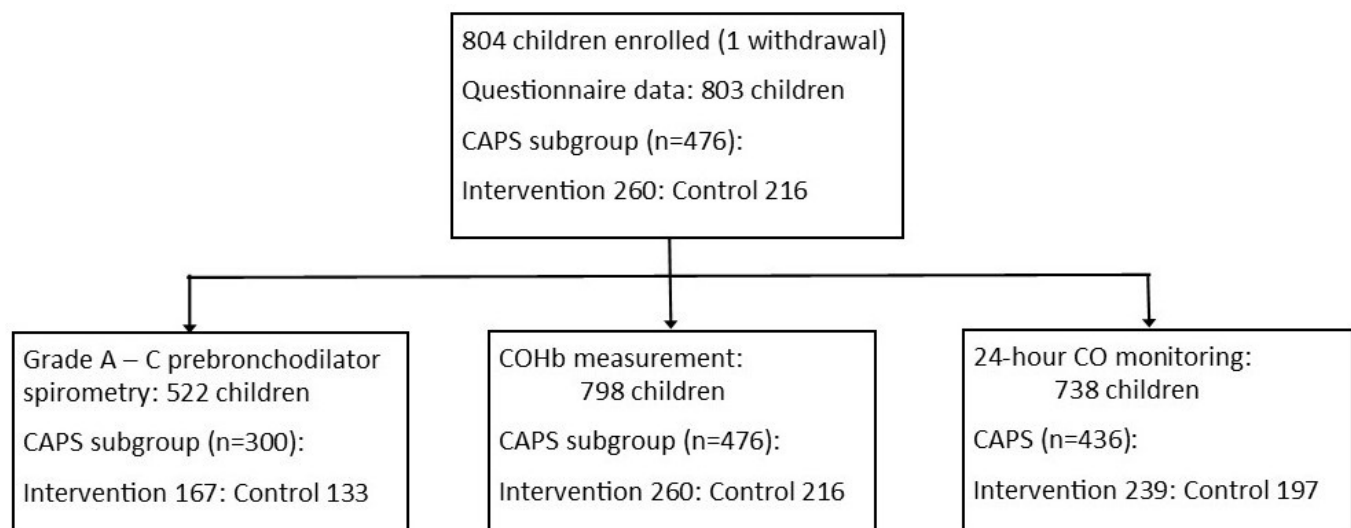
804 children enrolled (1 withdrawal)

Questionnaire data: 803 children

CAPS subgroup (n=476):

Intervention 260: Control 216

Grade A – C prebronchodilator spirometry: 522 children

CAPS subgroup (n=300):

Intervention 167: Control 133

COHb measurement: 798 children

CAPS subgroup (n=476):

Intervention 260: Control 216

24-hour CO monitoring: 738 children

CAPS (n=436):

Intervention 239: Control 197